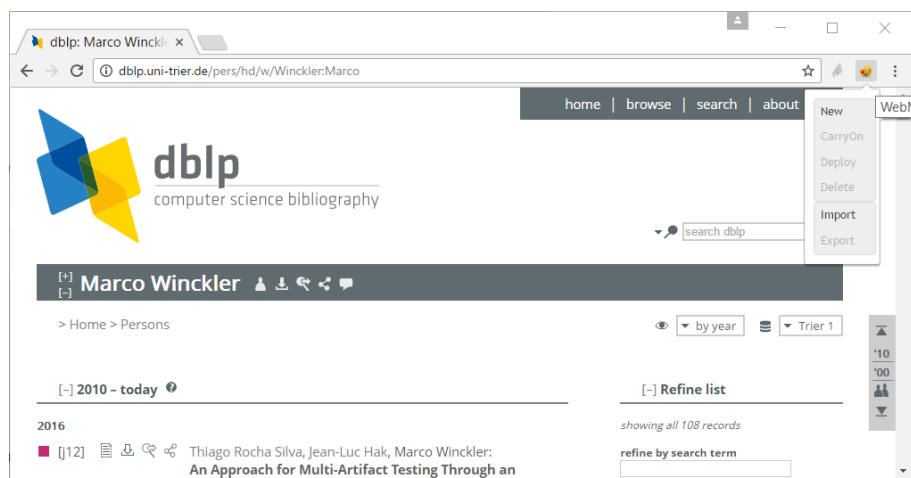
dblp: Marco Winckle ×

dblp.uni-trier.de/pers/hd/w/Winckler:Marco

WebM

home | browse | search | about

New
CarryOn
Deploy
Delete
Import
Export

dblp
computer science bibliography

search dblp

[+]
[–] Marco Winckler

> Home > Persons

by year

Trier 1

'10
'00

[–] 2010 – today

[–] Refine list

2016

showing all 108 records

[j12]

Thiago Rocha Silva, Jean-Luc Hak, Marco Winckler:
An Approach for Multi-Artifact Testing Through an

refine by search term